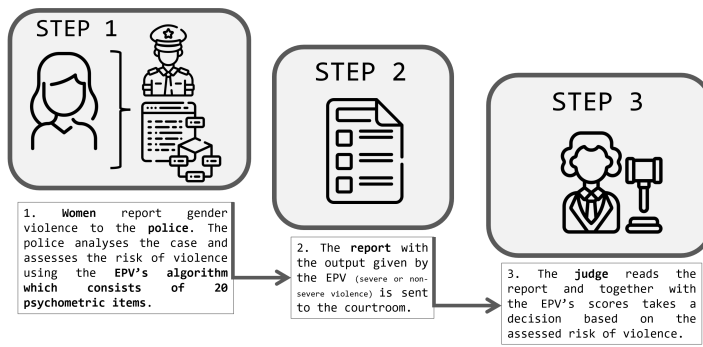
STEP 1

1. **Women** report gender violence to the **police**. The police analyses the case and assesses the risk of violence using the **EPV's algorithm which consists of 20 psychometric items**.

STEP 2

2. The **report** with the output given by the EPV (severe or non-severe violence) is sent to the courtroom.

STEP 3

3. The **judge** reads the report and together with the EPV's scores takes a decision based on the assessed risk of violence.